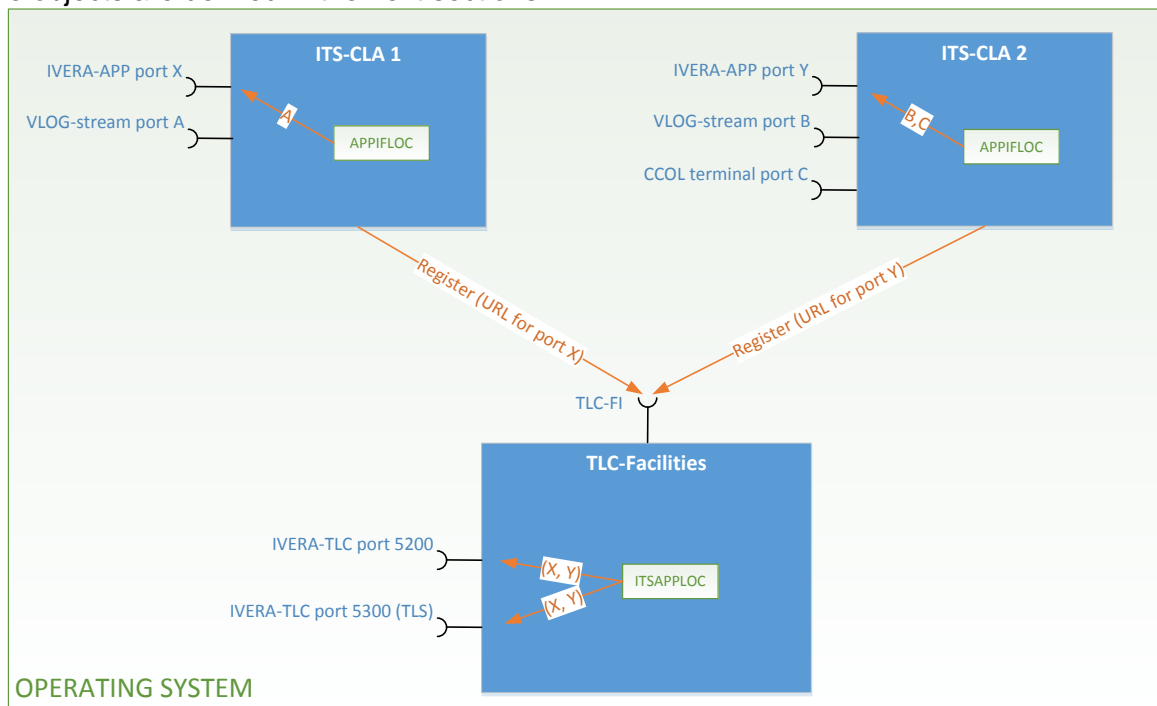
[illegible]

ITS-CLA 1

IVERA-APP port X

VLOG-stream port A

A

APPIFLOC

ITS-CLA 2

IVERA-APP port Y

VLOG-stream port B

CCOL terminal port C

B,C

APPIFLOC

Register (URL for port X)

Register (URL for port Y)

TLC-FI

TLC-Facilities

IVERA-TLC port 5200

IVERA-TLC port 5300 (TLS)

(X, Y)

(X, Y)

ITSAPPLOC

OPERATING SYSTEM